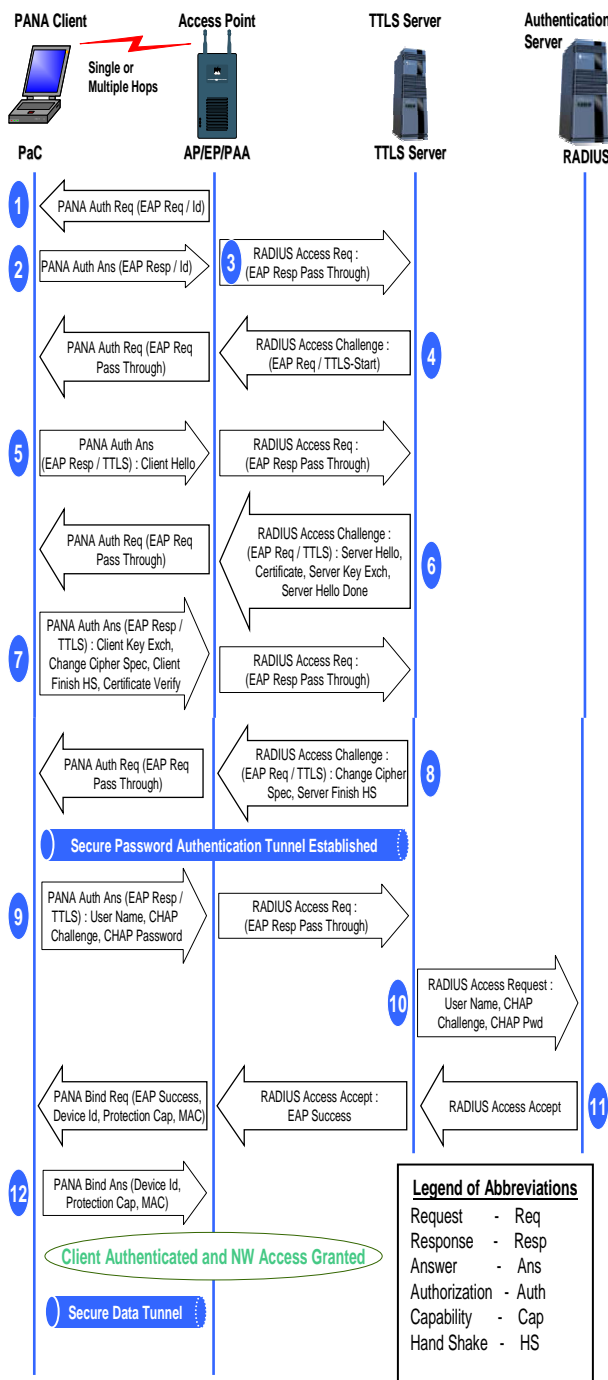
PANA Client

Access Point

TTLS Server

Authentication Server

Single or Multiple Hops

PaC

AP/EP/PAA

TTLS Server

RADIUS

1

PANA Auth Req (EAP Req / Id)

2

PANA Auth Ans (EAP Resp / Id)

3

RADIUS Access Req : (EAP Resp Pass Through)

PANA Auth Req (EAP Req Pass Through)

RADIUS Access Challenge : (EAP Req / TTLS-Start)

4

5

PANA Auth Ans (EAP Resp / TTLS) : Client Hello

RADIUS Access Req : (EAP Resp Pass Through)

PANA Auth Req (EAP Req Pass Through)

RADIUS Access Challenge : (EAP Req / TTLS) : Server Hello, Certificate, Server Key Exch, Server Hello Done

6

7

PANA Auth Ans (EAP Resp / TTLS) : Client Key Exch, Change Cipher Spec, Client Finish HS, Certificate Verify

RADIUS Access Req : (EAP Resp Pass Through)

PANA Auth Req (EAP Req Pass Through)

RADIUS Access Challenge : (EAP Req / TTLS) : Change Cipher Spec, Server Finish HS

8

Secure Password Authentication Tunnel Established

9

PANA Auth Ans (EAP Resp / TTLS) : User Name, CHAP Challenge, CHAP Password

RADIUS Access Req : (EAP Resp Pass Through)

10

RADIUS Access Request : User Name, CHAP Challenge, CHAP Pwd

PANA Bind Req (EAP Success, Device Id, Protection Cap, MAC)

RADIUS Access Accept : EAP Success

RADIUS Access Accept

11

12

PANA Bind Ans (Device Id, Protection Cap, MAC)

Client Authenticated and NW Access Granted

Secure Data Tunnel

Legend of Abbreviations
Request - Req
Response - Resp
Answer - Ans
Authorization - Auth
Capability - Cap
Hand Shake - HS